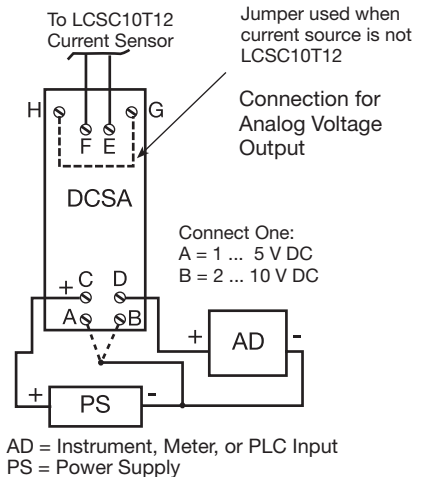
To LCSC10T12 Current Sensor

Jumper used when current source is not LCSC10T12

H G F E

Connection for Analog Voltage Output

DCSA

Connect One:
A = 1 ... 5 V DC
B = 2 ... 10 V DC

+ C D
A B

+ AD -

+ PS -

AD = Instrument, Meter, or PLC Input
PS = Power Supply